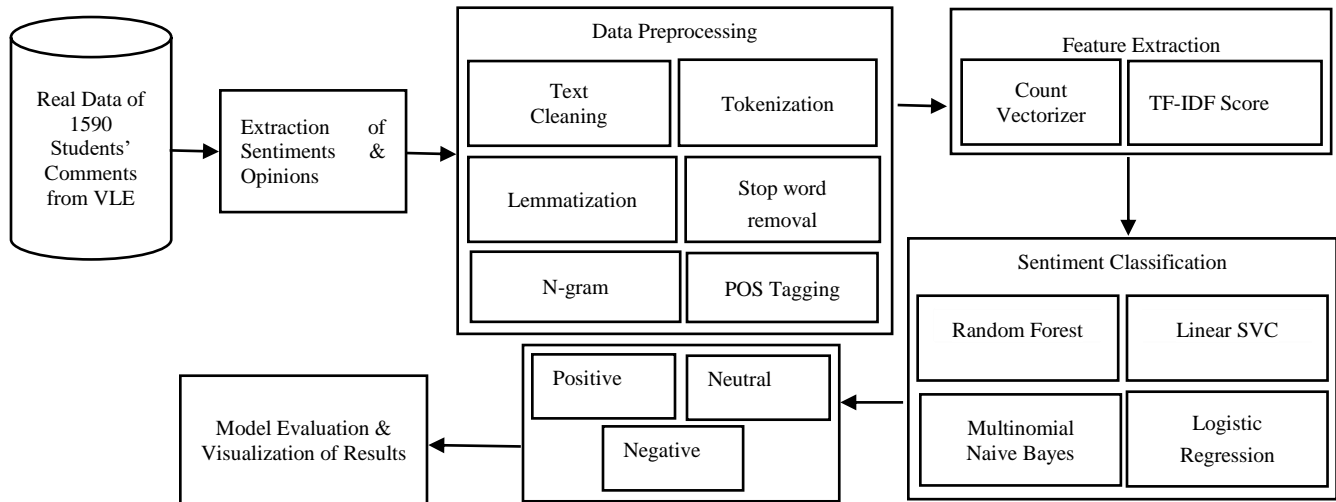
Real Data of 1590 Students' Comments from VLE

Extraction of Sentiments & Opinions

Data Preprocessing

Text Cleaning

Tokenization

Lemmatization

Stop word removal

N-gram

POS Tagging

Feature Extraction

Count Vectorizer

TF-IDF Score

Sentiment Classification

Random Forest

Linear SVC

Multinomial Naive Bayes

Logistic Regression

Positive

Neutral

Negative

Model Evaluation & Visualization of Results